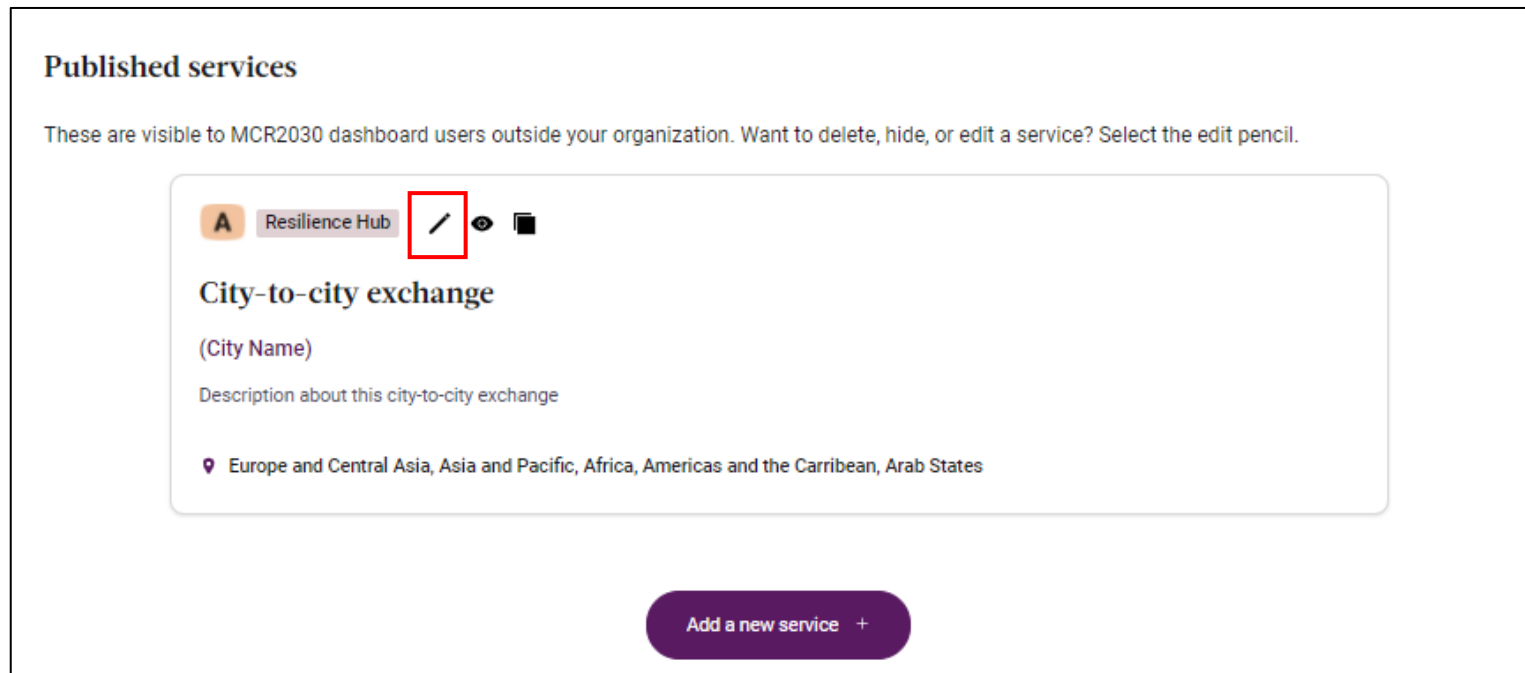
Published services

These are visible to MCR2030 dashboard users outside your organization. Want to delete, hide, or edit a service? Select the edit pencil.

A Resilience Hub

City-to-city exchange

(City Name)

Description about this city-to-city exchange

Europe and Central Asia, Asia and Pacific, Africa, Americas and the Carribean, Arab States

Add a new service +